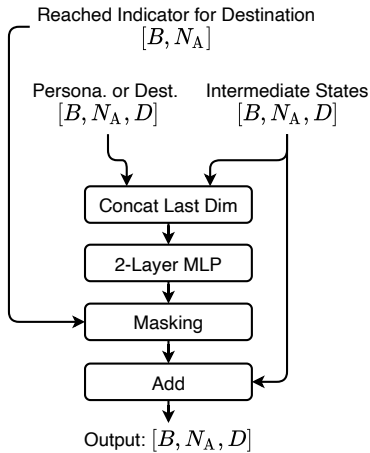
Reached Indicator for Destination
$[B, N_{\mathrm{A}}]$

Persona. or Dest.
$[B, N_{\mathrm{A}}, D]$

Intermediate States
$[B, N_{\mathrm{A}}, D]$

Concat Last Dim

2-Layer MLP

Masking

Add

Output: $[B, N_{\mathrm{A}}, D]$